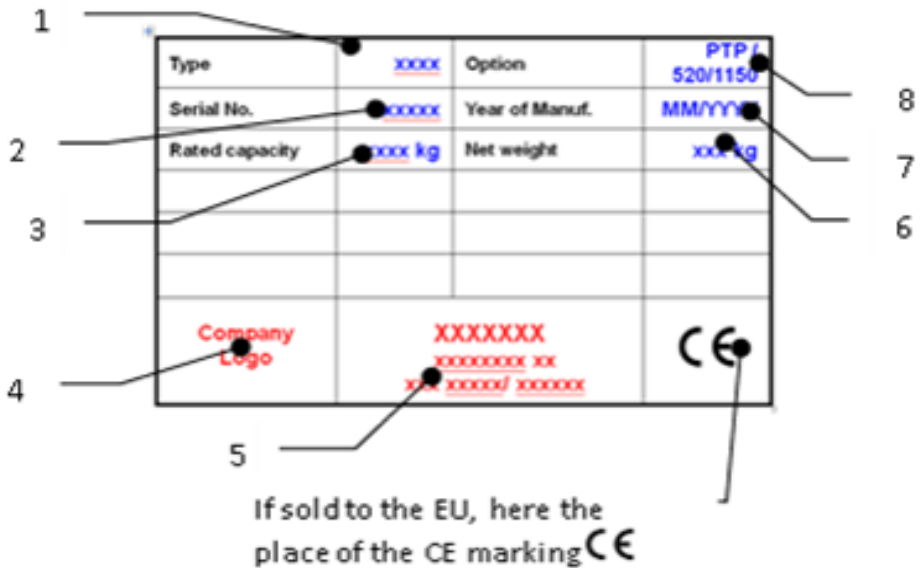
1

| Type | xxxx | Option | PTP / 520/1150 |
|---|---|---|---|
| Serial No. | xxxxx | Year of Manuf. | MM/YYYY |
| Rated capacity | xxxx kg | Net weight | xxx kg |
| | | | |
| | | | |
| | | | |

Company Logo

XXXXXXX
xxxxxxxx xx
xxx xxxxx/ xxxxxx

CE

8

2

7

3

6

4

5

If sold to the EU, here the place of the CE marking CE